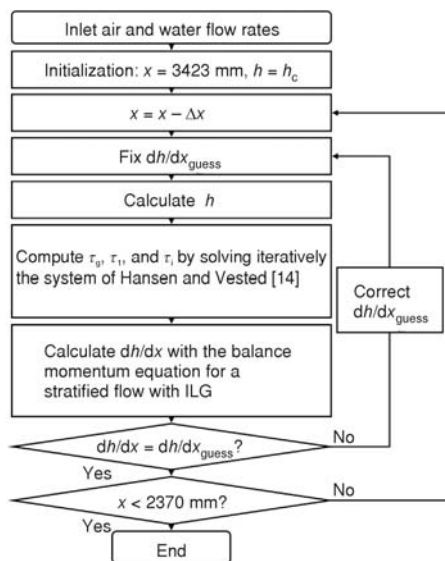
Inlet air and water flow rates

Initialization: $x$ = 3423 mm, $h = h_c$

$x = x - \Delta x$

Fix d$h$/d$x_{guess}$

Calculate $h$

Compute $\tau_s$, $\tau_1$, and $\tau_i$ by solving iteratively the system of Hansen and Vested [14]

Correct d$h$/d$x_{guess}$

Calculate d$h$/d$x$ with the balance momentum equation for a stratified flow with ILG

d$h$/d$x$ = d$h$/d$x_{guess}$?

No

Yes

$x$ < 2370 mm?

No

Yes

End